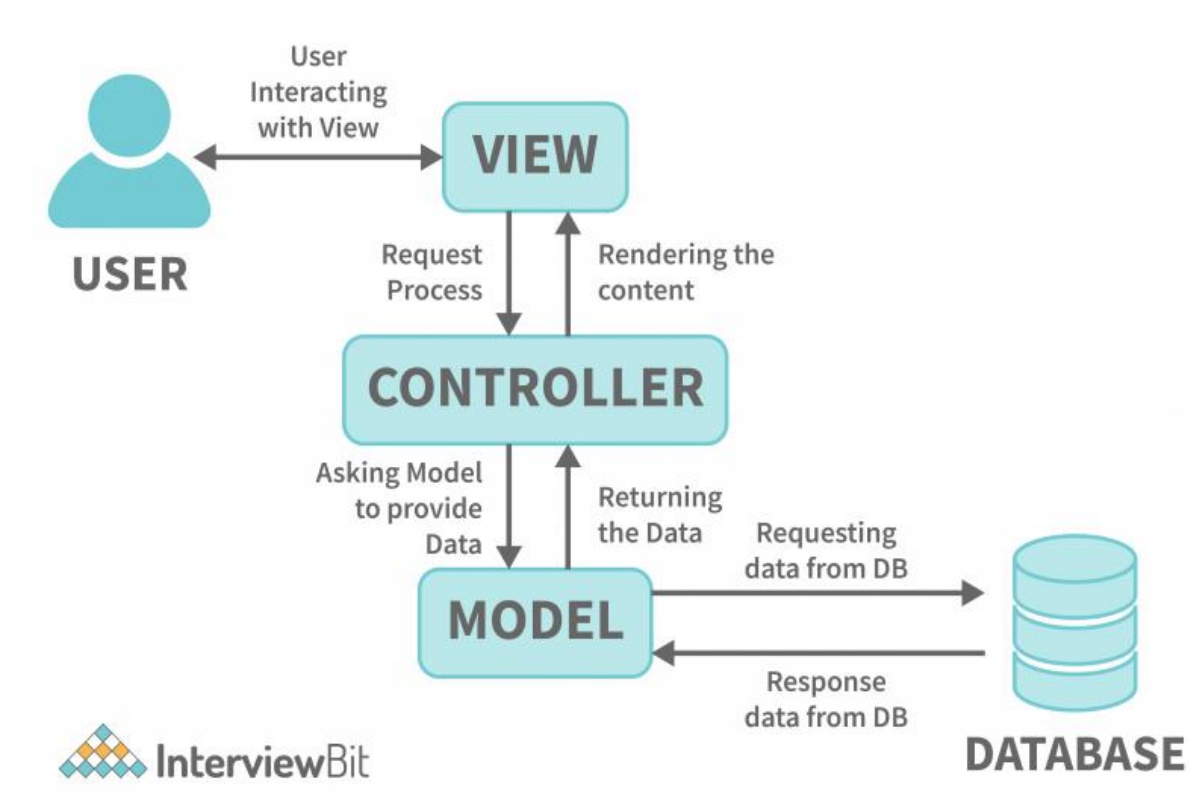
User Interacting with View

VIEW

USER

Request Process

Rendering the content

CONTROLLER

Asking Model to provide Data

Returning the Data

Requesting data from DB

MODEL

Response data from DB

InterviewBit

DATABASE